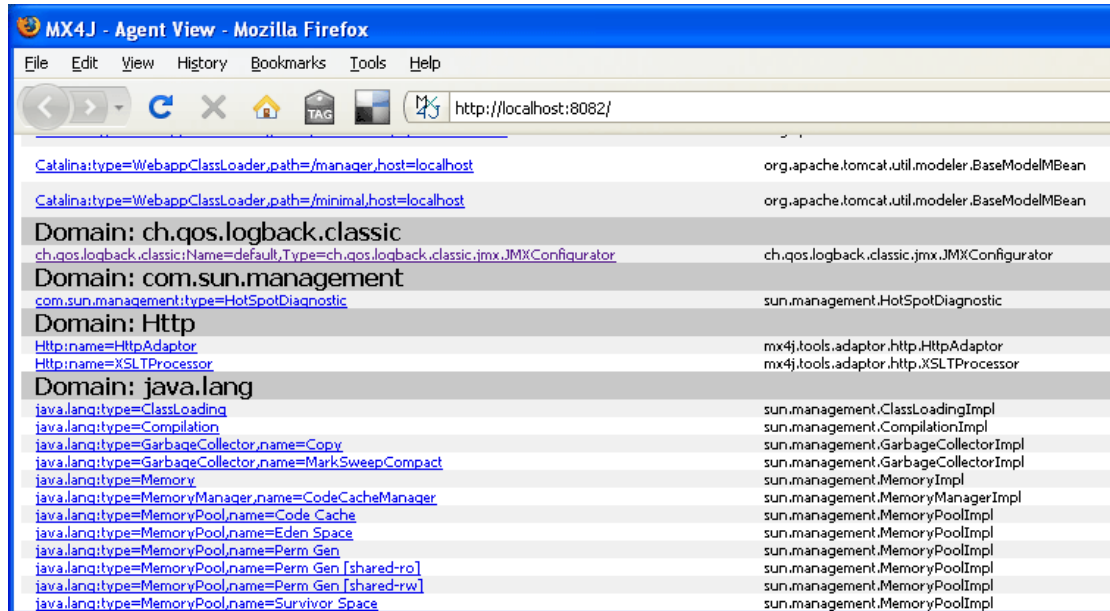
MX4J - Agent View - Mozilla Firefox

File Edit View History Bookmarks Tools Help

http://localhost:8082/

| | |
|---|---|
| Catalina:type=WebappClassLoader,path=/manager,host=localhost | org.apache.tomcat.util.modeler.BaseModelMBean |
| Catalina:type=WebappClassLoader,path=/minimal,host=localhost | org.apache.tomcat.util.modeler.BaseModelMBean |
| Domain: ch.qos.logback.classic | |
| ch.qos.logback.classic:Name=default,Type=ch.qos.logback.classic.jmx.JMXConfigurator | ch.qos.logback.classic.jmx.JMXConfigurator |
| Domain: com.sun.management | |
| com.sun.management:type=HotSpotDiagnostic | sun.management.HotSpotDiagnostic |
| Domain: Http | |
| Http:name=HttpAdaptor | mx4j.tools.adaptor.http.HttpAdaptor |
| Http:name=XSLTProcessor | mx4j.tools.adaptor.http.XSLTProcessor |
| Domain: java.lang | |
| java.lang:type=ClassLoading | sun.management.ClassLoadingImpl |
| java.lang:type=Compilation | sun.management.CompilationImpl |
| java.lang:type=GarbageCollector,name=Copy | sun.management.GarbageCollectorImpl |
| java.lang:type=GarbageCollector,name=MarkSweepCompact | sun.management.GarbageCollectorImpl |
| java.lang:type=Memory | sun.management.MemoryImpl |
| java.lang:type=MemoryManager,name=CodeCacheManager | sun.management.MemoryManagerImpl |
| java.lang:type=MemoryPool,name=Code Cache | sun.management.MemoryPoolImpl |
| java.lang:type=MemoryPool,name=Eden Space | sun.management.MemoryPoolImpl |
| java.lang:type=MemoryPool,name=Perm Gen | sun.management.MemoryPoolImpl |
| java.lang:type=MemoryPool,name=Perm Gen [shared-ro] | sun.management.MemoryPoolImpl |
| java.lang:type=MemoryPool,name=Perm Gen [shared-rw] | sun.management.MemoryPoolImpl |
| java.lang:type=MemoryPool,name=Survivor Space | sun.management.MemoryPoolImpl |